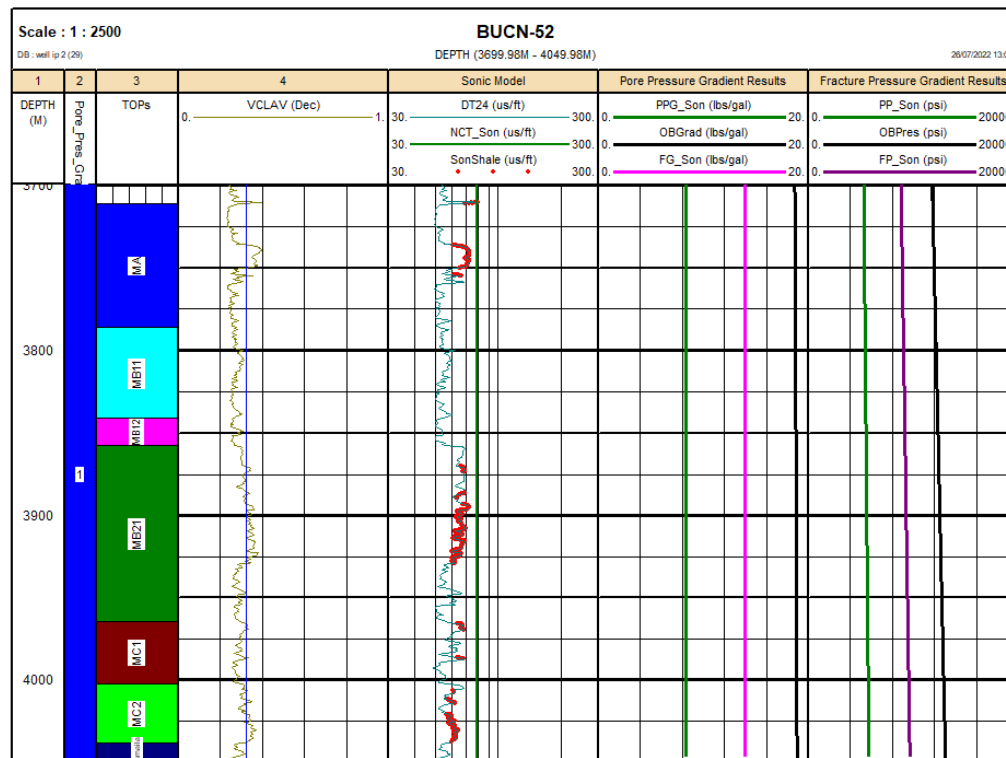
Scale : 1 : 2500

DB : well ip 2 (29)

BUCN-52

DEPTH (3699.98M - 4049.98M)

26/07/2022 13:0

| 1 | 2 | 3 | 4 | Sonic Model | Pore Pressure Gradient Results | Fracture Pressure Gradient Results |
|---|---|---|---|---|---|---|
| DEPTH (M) | Pore_Pres_Gra | TOPs | VCLAV (Dec) 0. 1. | DT24 (us/ft) 30. 300. NCT_Son (us/ft) 30. 300. SonShale (us/ft) 30. 300. | PPG_Son (lbs/gal) 0. 20. OBGrad (lbs/gal) 0. 20. FG_Son (lbs/gal) 0. 20. | PP_Son (psi) 0. 20000 OBPres (psi) 0. 20000 FP_Son (psi) 0. 20000 |

3700

MA

3800

MB11

MB12

1

3900

MB21

MC1

4000

MC2